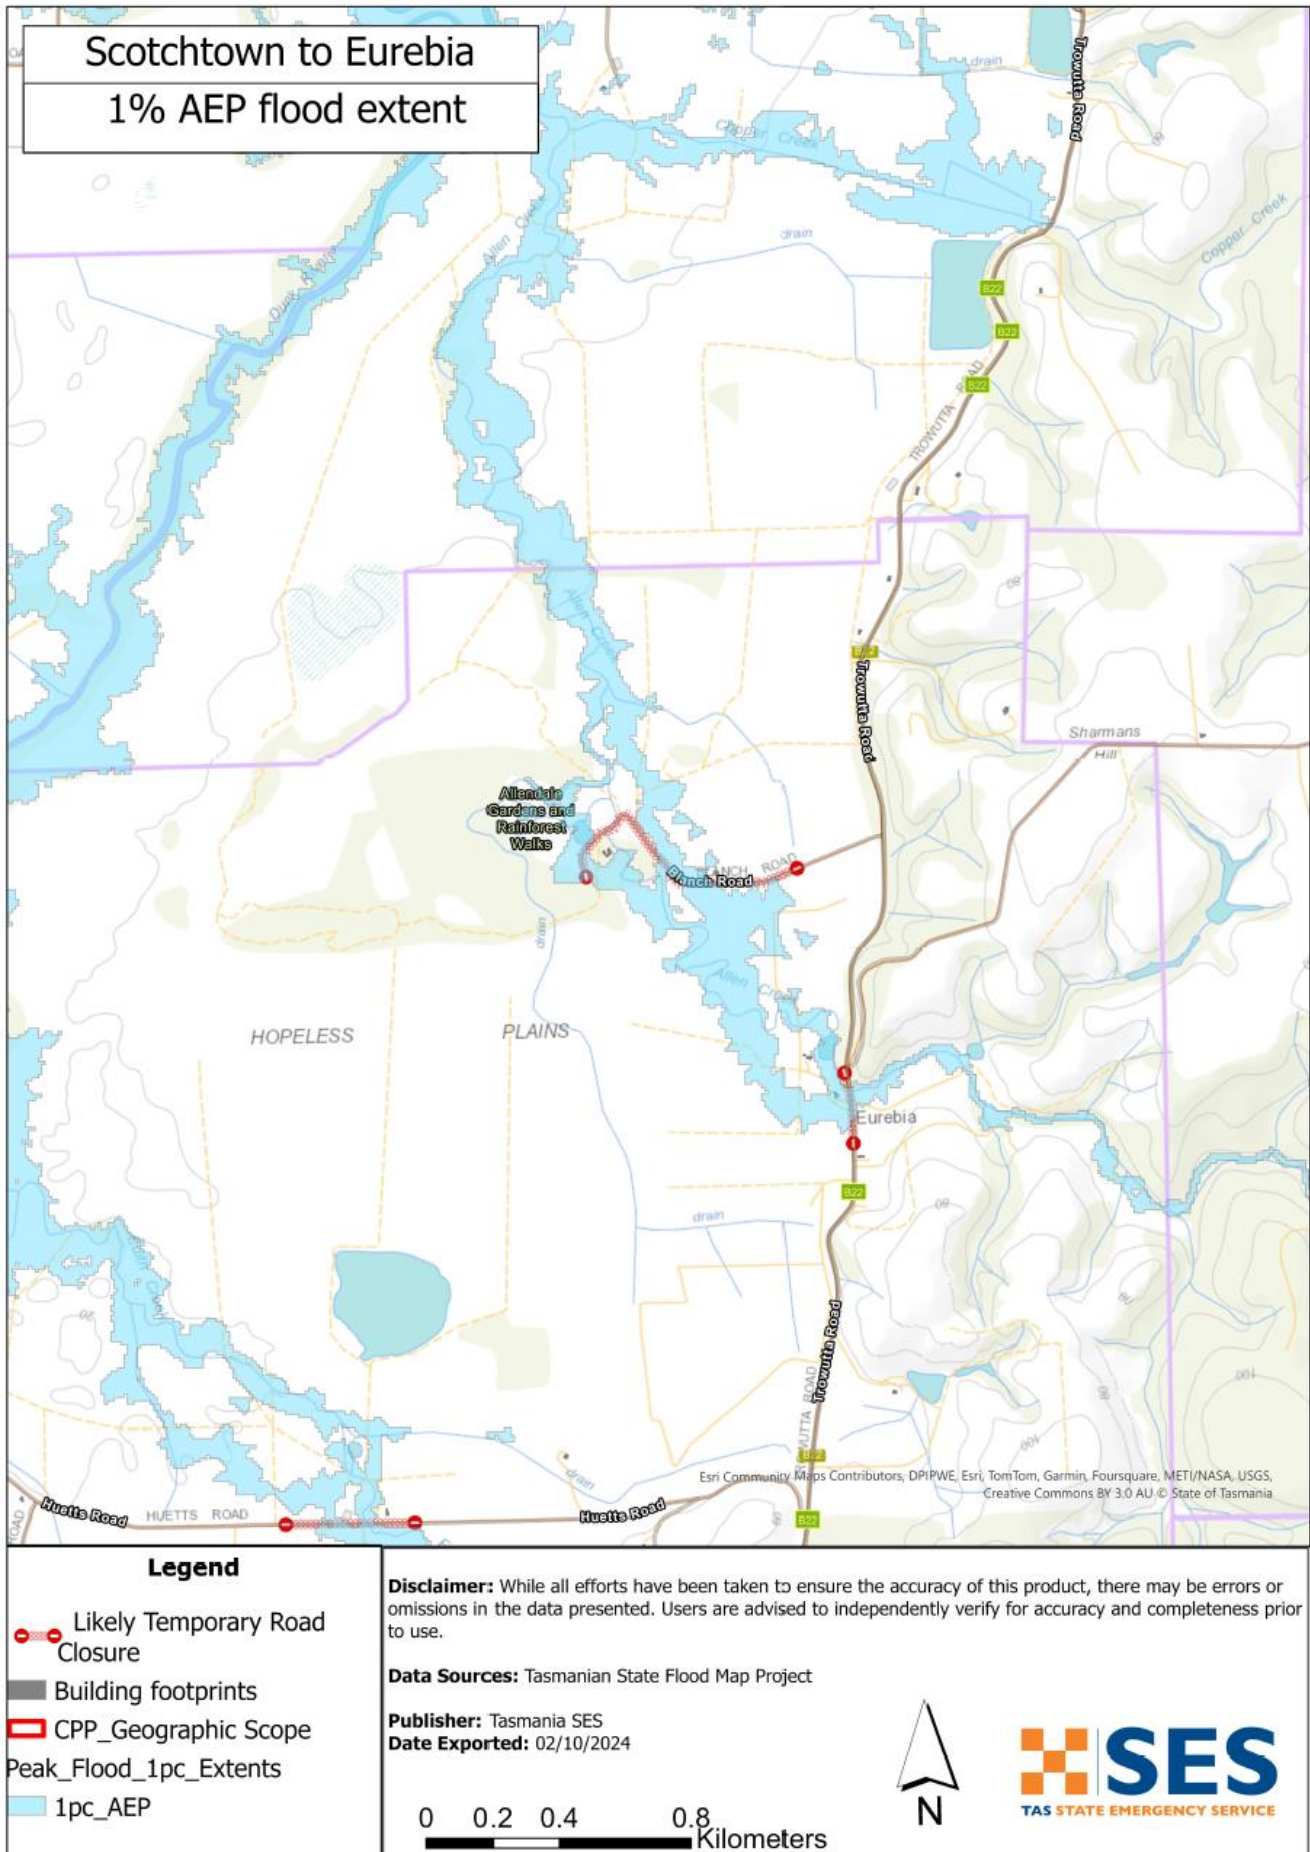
Scotchtown to Eurebia

1% AEP flood extent

drain

Trowutta Road

Copper Creek

Copper Creek

drain

Allen Creek

Duck River

B22

B22

B22

TROWUTTA ROAD

Allen Creek

B22

Trowutta Road

Sharmans Hill

Allendale Gardens and Rainforest Walks

BLANCH ROAD

Blanch Road

drain

Allen Creek

HOPELESS

PLAINS

Eurebia

B22

drain

drain

Trowutta Road

TROWUTTA ROAD

B22

drain

Huetts Road

HUETTS ROAD

Huetts Road

B22

Esri Community Maps Contributors, DPIPWE, Esri, TomTom, Garmin, Foursquare, METI/NASA, USGS, Creative Commons BY 3.0 AU © State of Tasmania

Legend

Likely Temporary Road Closure

Building footprints

CPP_Geographic Scope

Peak_Flood_1pc_Extents

1pc_AEP

Disclaimer: While all efforts have been taken to ensure the accuracy of this product, there may be errors or omissions in the data presented. Users are advised to independently verify for accuracy and completeness prior to use.

Data Sources: Tasmanian State Flood Map Project

Publisher: Tasmania SES

Date Exported: 02/10/2024

0 0.2 0.4 0.8 Kilometers

N

SES

TAS STATE EMERGENCY SERVICE